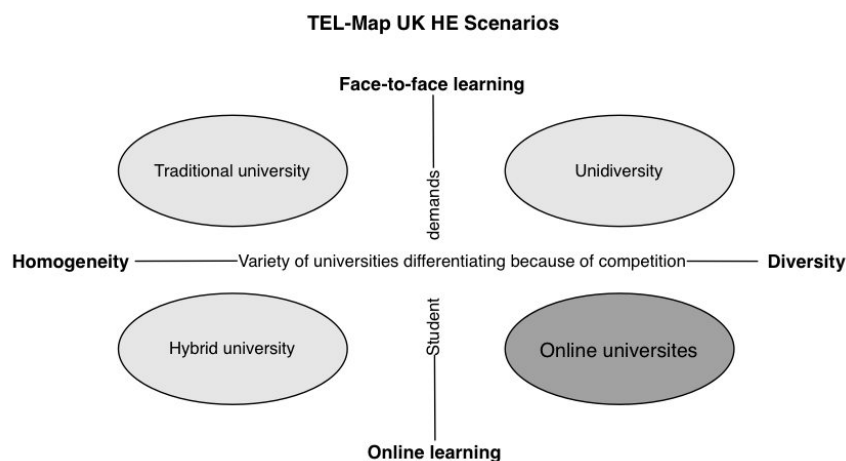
TEL-Map UK HE Scenarios

Face-to-face learning

Traditional university

demands

Unidiversity

Homogeneity

Variety of universities differentiating because of competition

Diversity

Hybrid university

Student

Online universites

Online learning